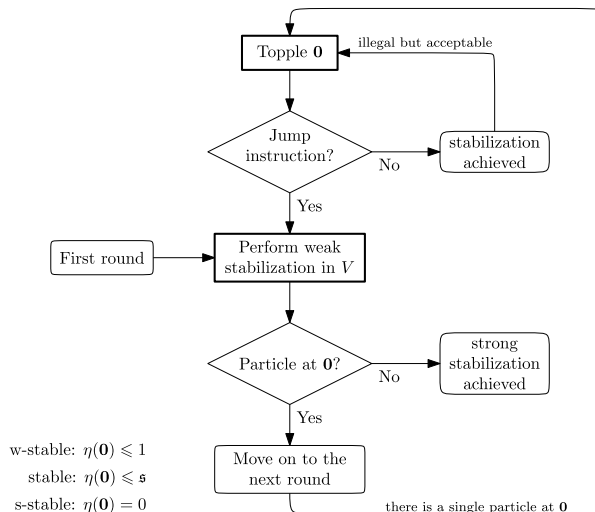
Topple $\mathbf{0}$

illegal but acceptable

Jump instruction?

No

stabilization achieved

Yes

First round

Perform weak stabilization in $V$

Particle at $\mathbf{0}$?

No

strong stabilization achieved

Yes

w-stable: $\eta(\mathbf{0}) \leqslant 1$

stable: $\eta(\mathbf{0}) \leqslant \mathfrak{s}$

s-stable: $\eta(\mathbf{0}) = 0$

Move on to the next round

there is a single particle at $\mathbf{0}$